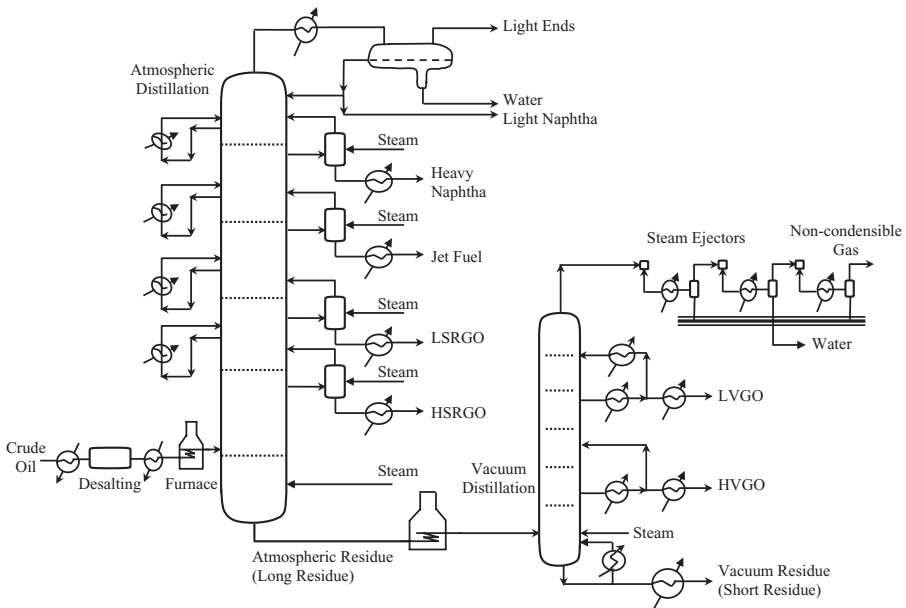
Light Ends

Atmospheric Distillation

Water

Light Naphtha

Steam

Heavy Naphtha

Steam

Jet Fuel

Steam Ejectors

Non-condensible Gas

Steam

LSRGO

Water

Steam

LVGO

HSRGO

Crude Oil

Desalting

Furnace

Steam

Vacuum Distillation

HVGO

Steam

Atmospheric Residue (Long Residue)

Vacuum Residue (Short Residue)